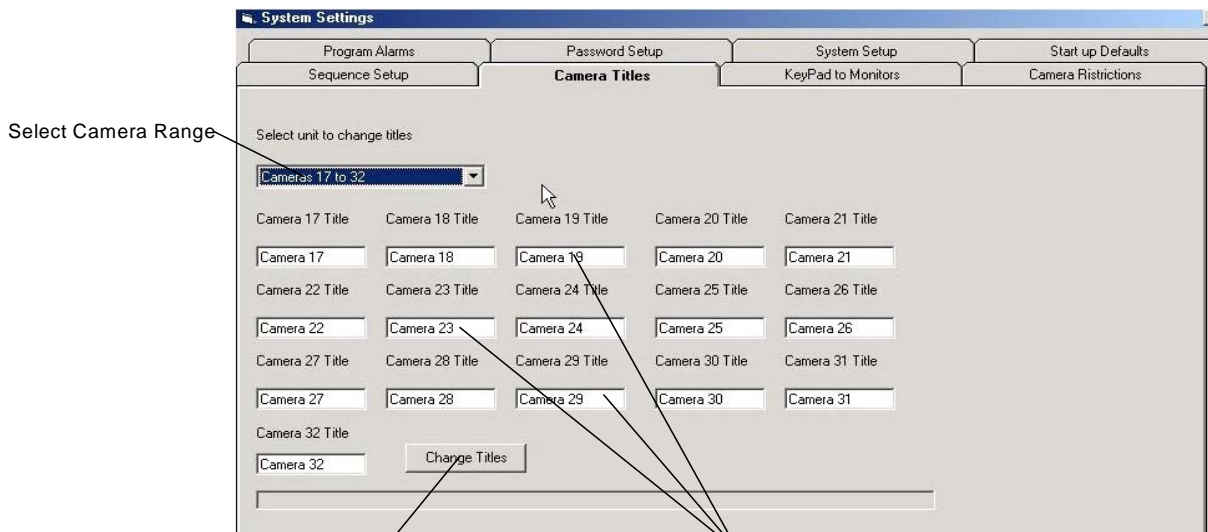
System Settings

Program Alarms | Password Setup | System Setup | Start up Defaults

Sequence Setup | Camera Titles | KeyPad to Monitors | Camera Ristrictions

Select Camera Range

Select unit to change titles

Cameras 17 to 32

Camera 17 Title
Camera 17

Camera 18 Title
Camera 18

Camera 19 Title
Camera 19

Camera 20 Title
Camera 20

Camera 21 Title
Camera 21

Camera 22 Title
Camera 22

Camera 23 Title
Camera 23

Camera 24 Title
Camera 24

Camera 25 Title
Camera 25

Camera 26 Title
Camera 26

Camera 27 Title
Camera 27

Camera 28 Title
Camera 28

Camera 29 Title
Camera 29

Camera 30 Title
Camera 30

Camera 31 Title
Camera 31

Camera 32 Title
Camera 32

Change Titles